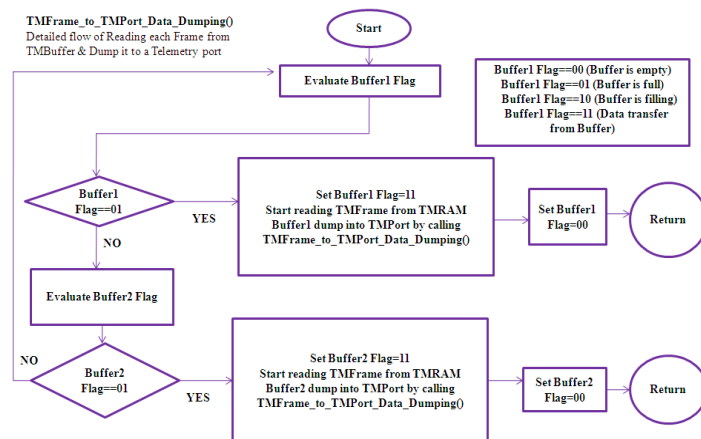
TMFrame_to_TMPort_Data_Dumping()
Detailed flow of Reading each Frame from TMBuffer & Dump it to a Telemetry port

Start

Evaluate Buffer1 Flag

Buffer1 Flag==00 (Buffer is empty)
Buffer1 Flag==01 (Buffer is full)
Buffer1 Flag==10 (Buffer is filling)
Buffer1 Flag==11 (Data transfer from Buffer)

Buffer1 Flag==01

YES

Set Buffer1 Flag=11
Start reading TMFrame from TMRAM
Buffer1 dump into TMPort by calling
TMFrame_to_TMPort_Data_Dumping()

Set Buffer1 Flag=00

Return

NO

Evaluate Buffer2 Flag

NO

Buffer2 Flag==01

YES

Set Buffer2 Flag=11
Start reading TMFrame from TMRAM
Buffer2 dump into TMPort by calling
TMFrame_to_TMPort_Data_Dumping()

Set Buffer2 Flag=00

Return